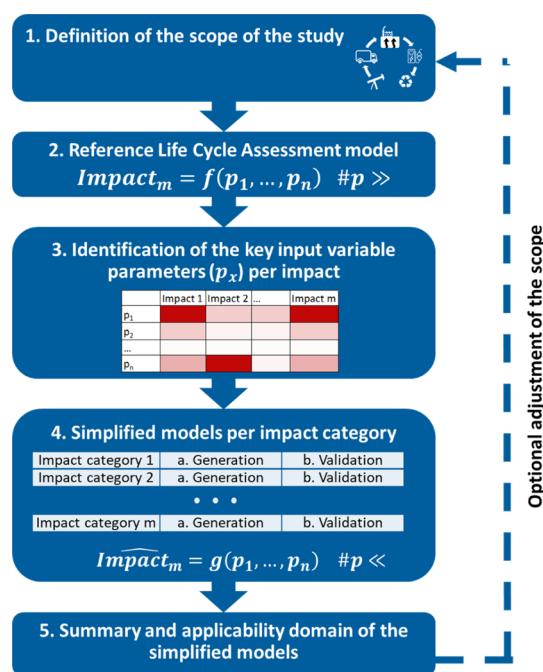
1. Definition of the scope of the study

2. Reference Life Cycle Assessment model

$Impact_m = f(p_1, \ldots, p_n) \quad \#p \gg$

3. Identification of the key input variable parameters $(p_x)$ per impact

| | Impact 1 | Impact 2 | ... | Impact m |
|---|---|---|---|---|
| $p_1$ | | | | |
| $p_2$ | | | | |
| ... | | | | |
| $p_n$ | | | | |

4. Simplified models per impact category

| Impact category 1 | a. Generation | b. Validation |
|---|---|---|
| Impact category 2 | a. Generation | b. Validation |
| • • • | | |
| Impact category m | a. Generation | b. Validation |

$\widehat{Impact}_m = g(p_1, \ldots, p_n) \quad \#p \ll$

5. Summary and applicability domain of the simplified models

Optional adjustment of the scope